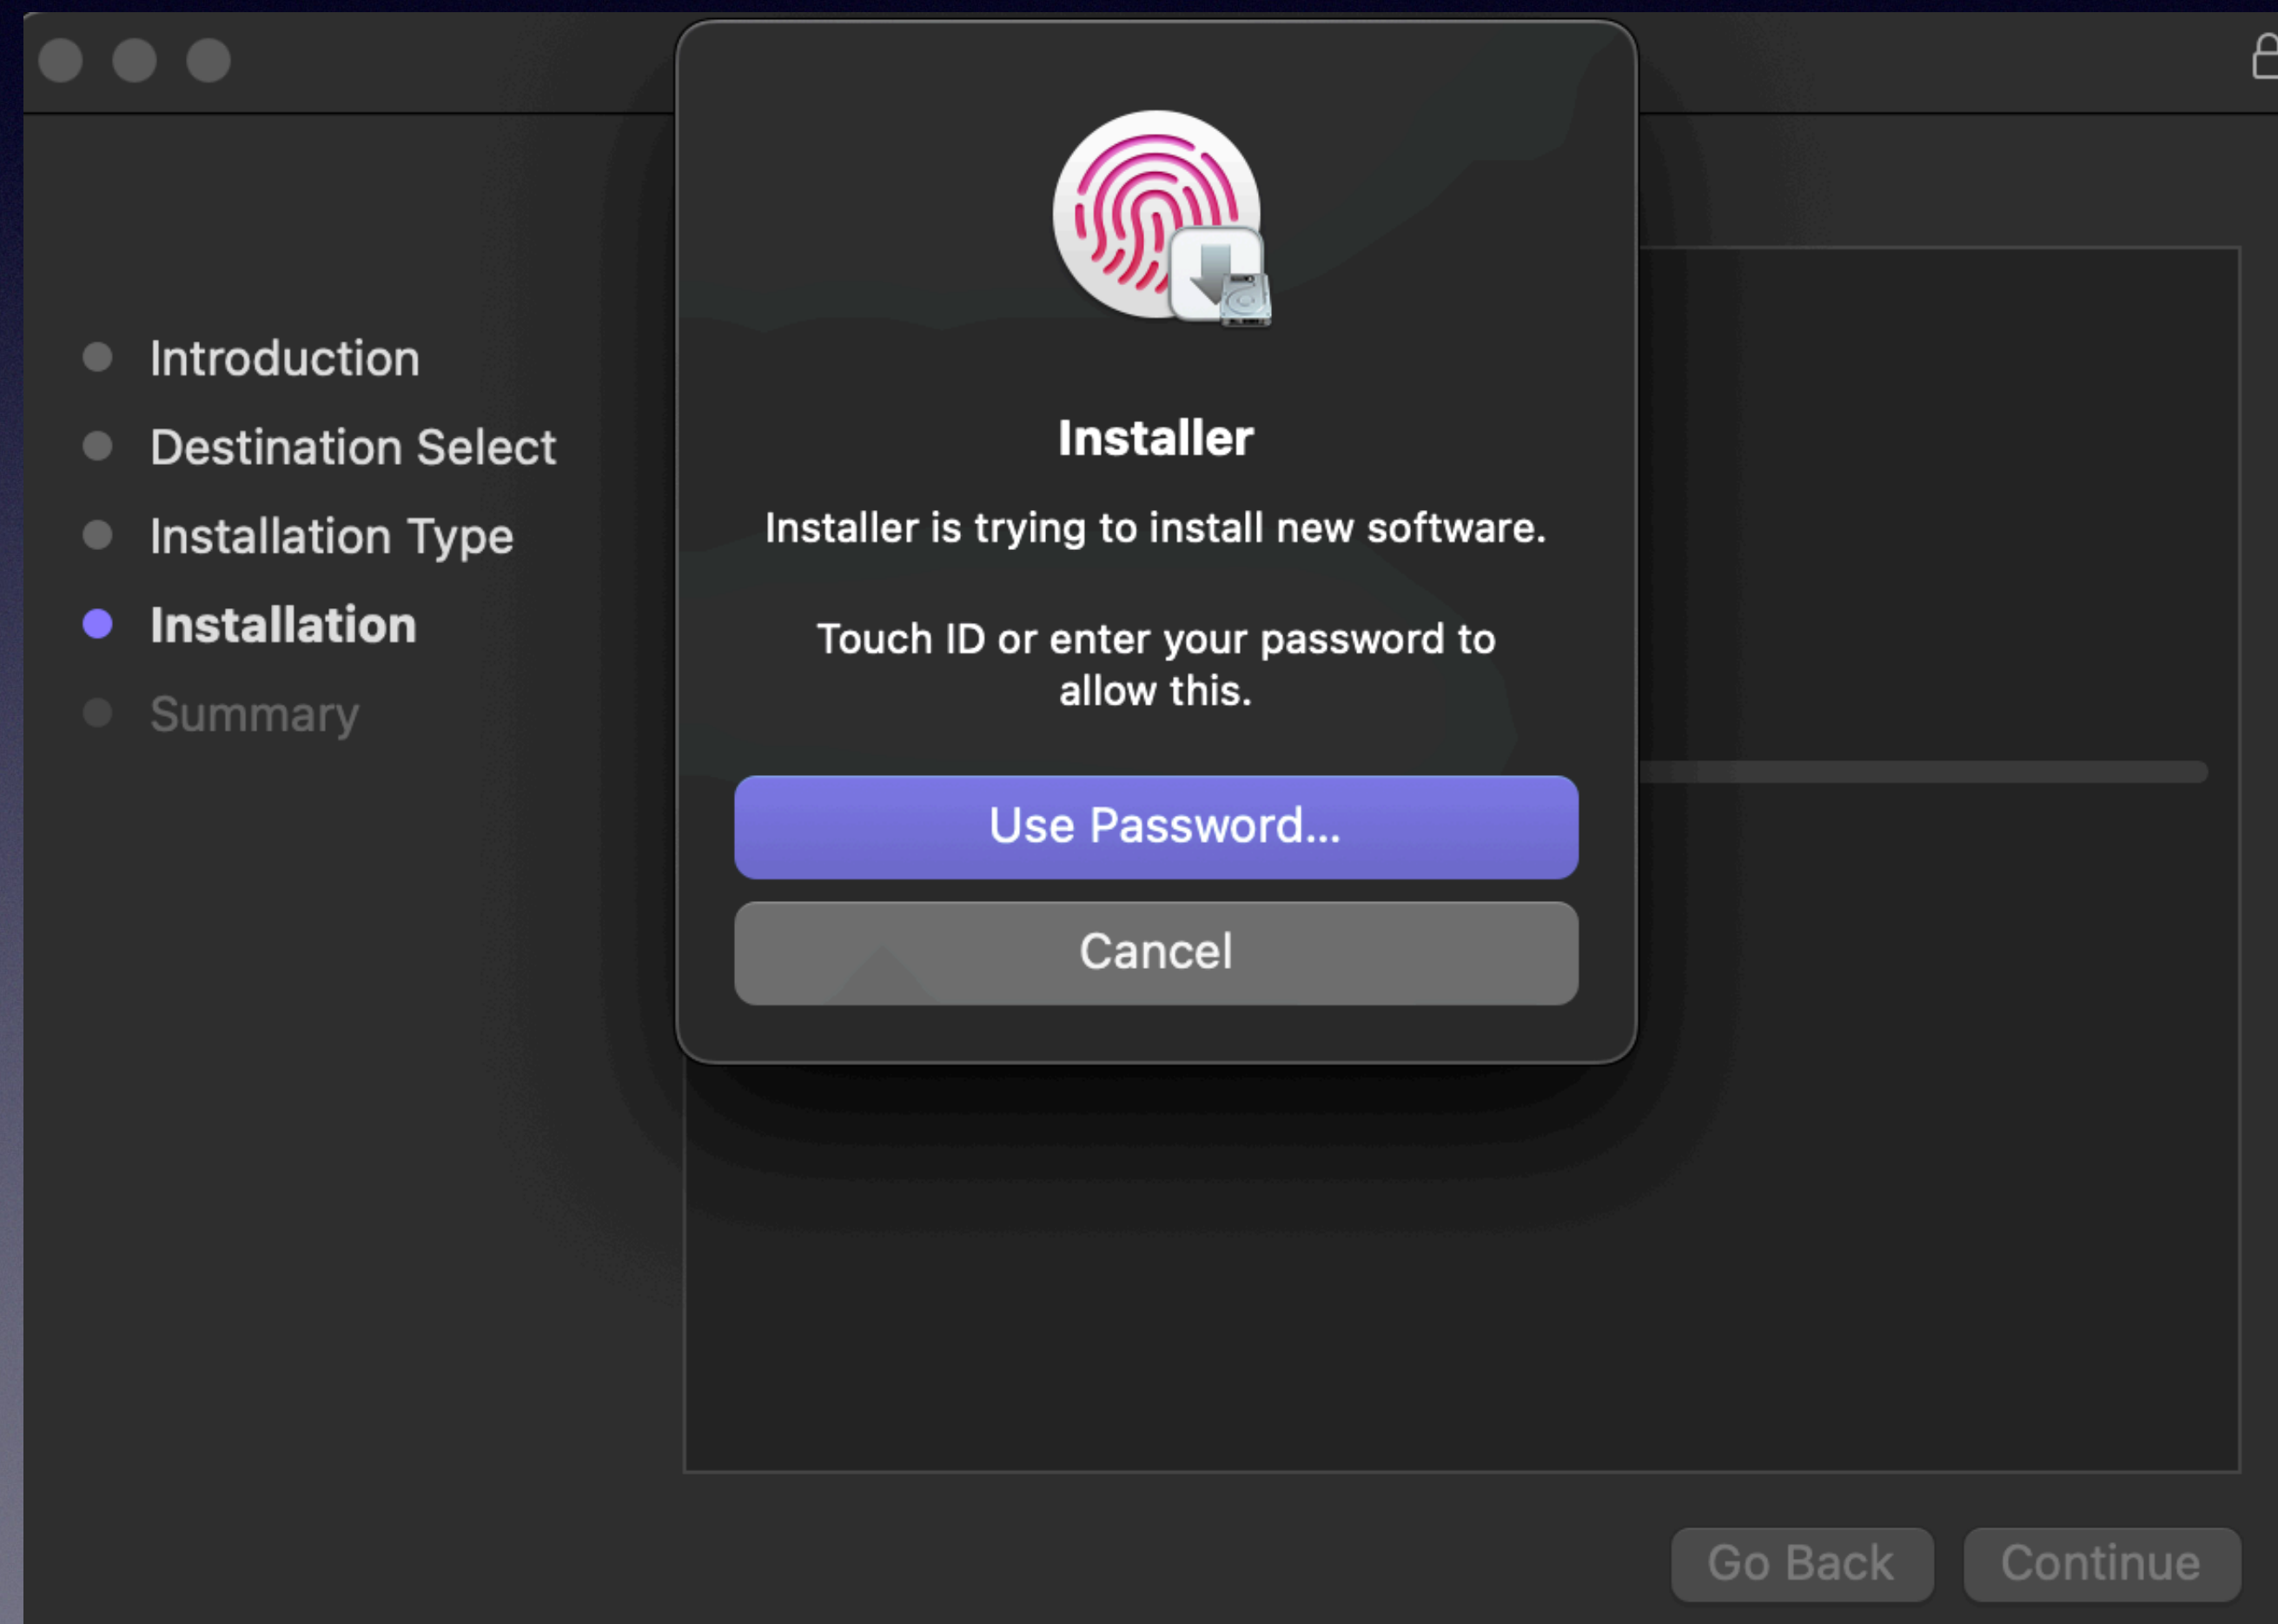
Introduction
Destination Select
Installation Type
Installation
Summary

Installer

Installer is trying to install new software.

Touch ID or enter your password to allow this.

Use Password...

Cancel

Go Back

Continue